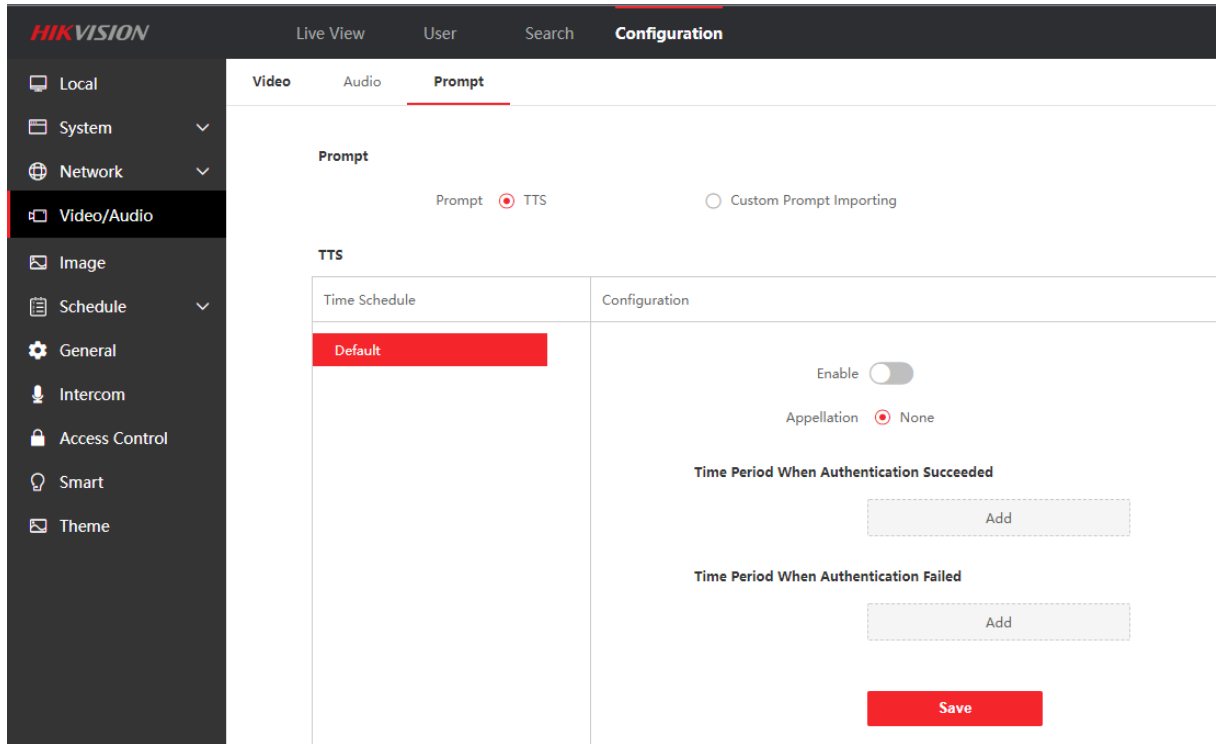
HIKVISION

Live View User Search Configuration

Local
System
Network
Video/Audio
Image
Schedule
General
Intercom
Access Control
Smart
Theme

Video Audio Prompt

Prompt

Prompt TTS Custom Prompt Importing

TTS

| Time Schedule | Configuration |
|---|---|
| Default | |

Enable

Appellation None

Time Period When Authentication Succeeded

Add

Time Period When Authentication Failed

Add

Save